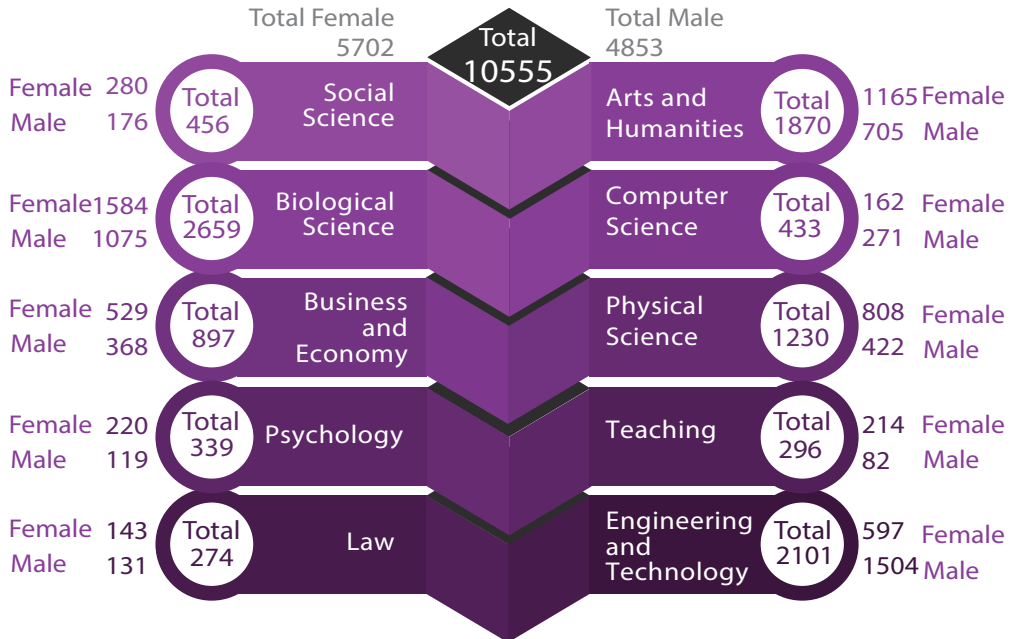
Total Female 5702

Total 10555

Total Male 4853

Female 280
Male 176
Total 456
Social Science

Arts and Humanities
Total 1870
1165 Female
705 Male

Female 1584
Male 1075
Total 2659
Biological Science

Computer Science
Total 433
162 Female
271 Male

Female 529
Male 368
Total 897
Business and Economy

Physical Science
Total 1230
808 Female
422 Male

Female 220
Male 119
Total 339
Psychology

Teaching
Total 296
214 Female
82 Male

Female 143
Male 131
Total 274
Law

Engineering and Technology
Total 2101
597 Female
1504 Male